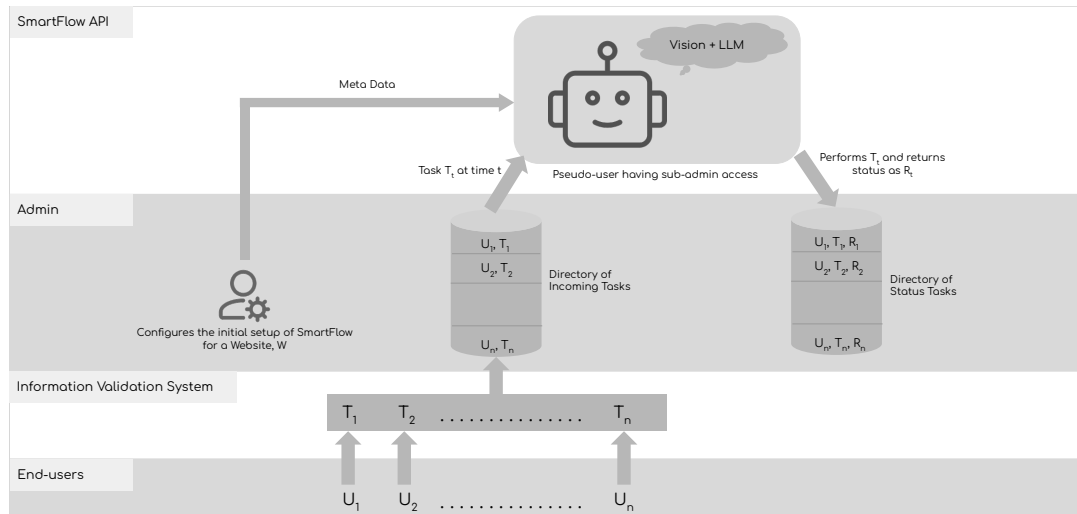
SmartFlow API

Vision + LLM

Meta Data

Task $T_t$ at time t

Pseudo-user having sub-admin access

Performs $T_t$ and returns status as $R_t$

Admin

$U_1, T_1$
$U_2, T_2$
$U_n, T_n$

Directory of Incoming Tasks

$U_1, T_1, R_1$
$U_2, T_2, R_2$
$U_n, T_n, R_n$

Directory of Status Tasks

Configures the initial setup of SmartFlow for a Website, W

Information Validation System

$T_1$ $T_2$ . . . . . . . . . . . . . . $T_n$

End-users

$U_1$ $U_2$ . . . . . . . . . . . . . . $U_n$